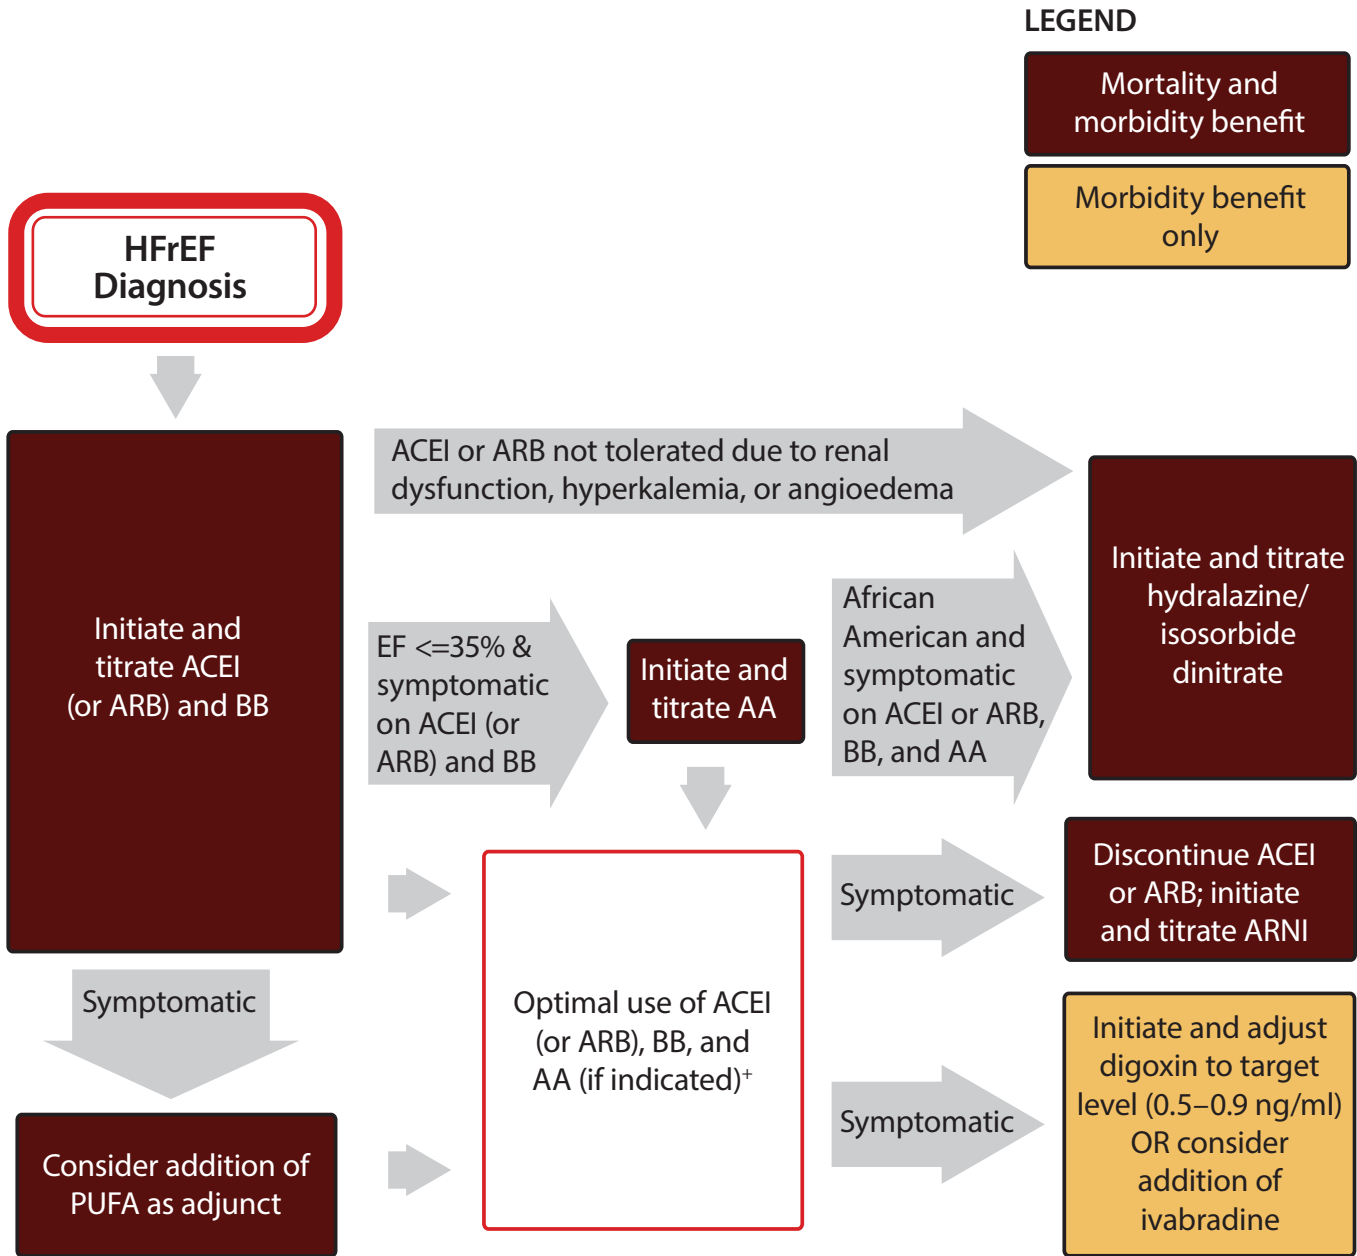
LEGEND

Mortality and morbidity benefit

Morbidity benefit only

HFrEF Diagnosis

Initiate and titrate ACEI (or ARB) and BB

ACEI or ARB not tolerated due to renal dysfunction, hyperkalemia, or angioedema

Initiate and titrate hydralazine/ isosorbide dinitrate

EF <=35% & symptomatic on ACEI (or ARB) and BB

Initiate and titrate AA

African American and symptomatic on ACEI or ARB, BB, and AA

Optimal use of ACEI (or ARB), BB, and AA (if indicated)$^+$

Symptomatic

Discontinue ACEI or ARB; initiate and titrate ARNI

Symptomatic

Symptomatic

Initiate and adjust digoxin to target level (0.5–0.9 ng/ml) OR consider addition of ivabradine

Consider addition of PUFA as adjunct